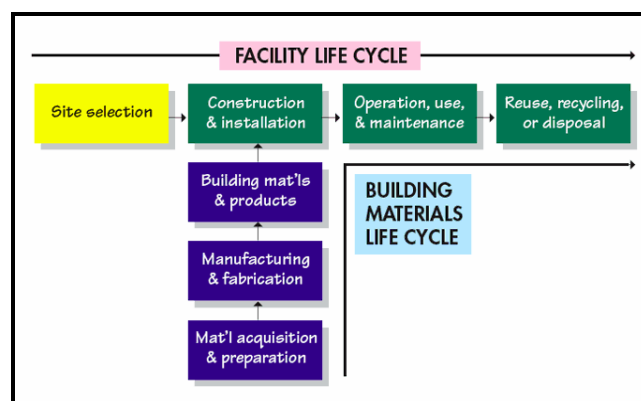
FACILITY LIFE CYCLE

Site selection

Construction & installation

Operation, use, & maintenance

Reuse, recycling, or disposal

Building mat'ls & products

Manufacturing & fabrication

Mat'l acquisition & preparation

BUILDING MATERIALS LIFE CYCLE